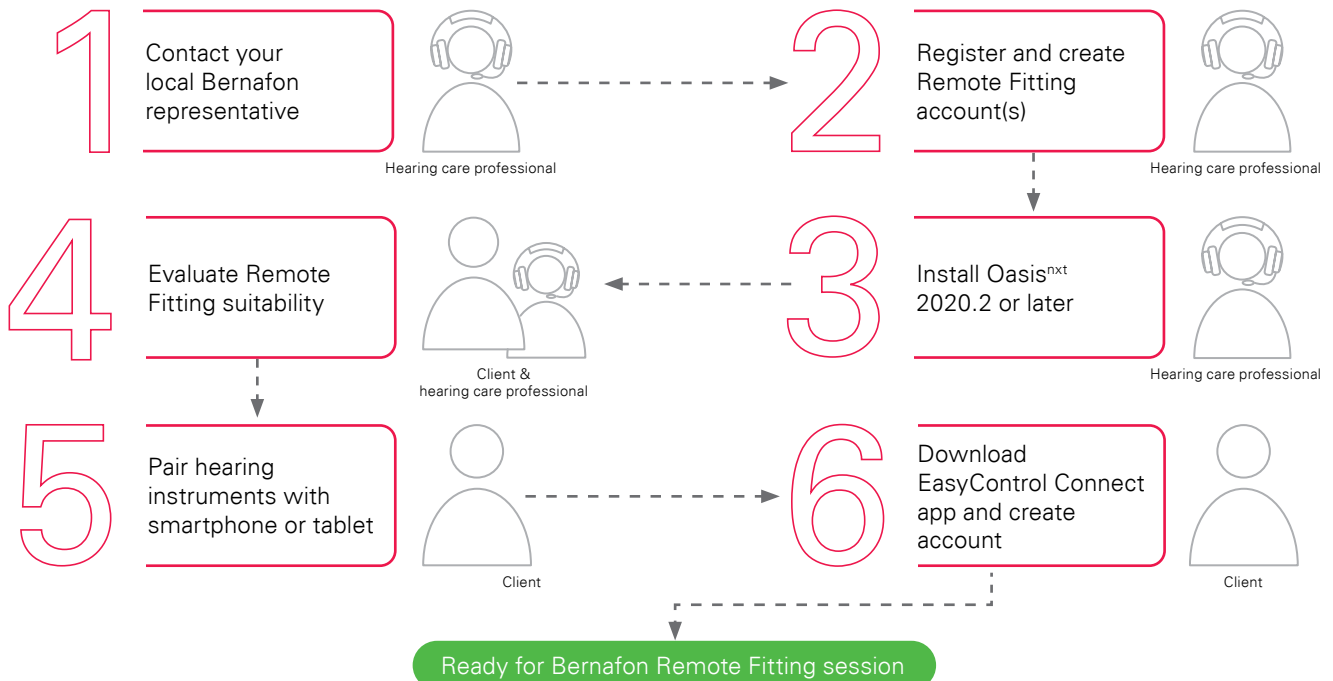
1
Contact your local Bernafon representative

Hearing care professional

2
Register and create Remote Fitting account(s)

Hearing care professional

4
Evaluate Remote Fitting suitability

Client & hearing care professional

3
Install Oasis$^{nxt}$ 2020.2 or later

Hearing care professional

5
Pair hearing instruments with smartphone or tablet

Client

6
Download EasyControl Connect app and create account

Client

Ready for Bernafon Remote Fitting session